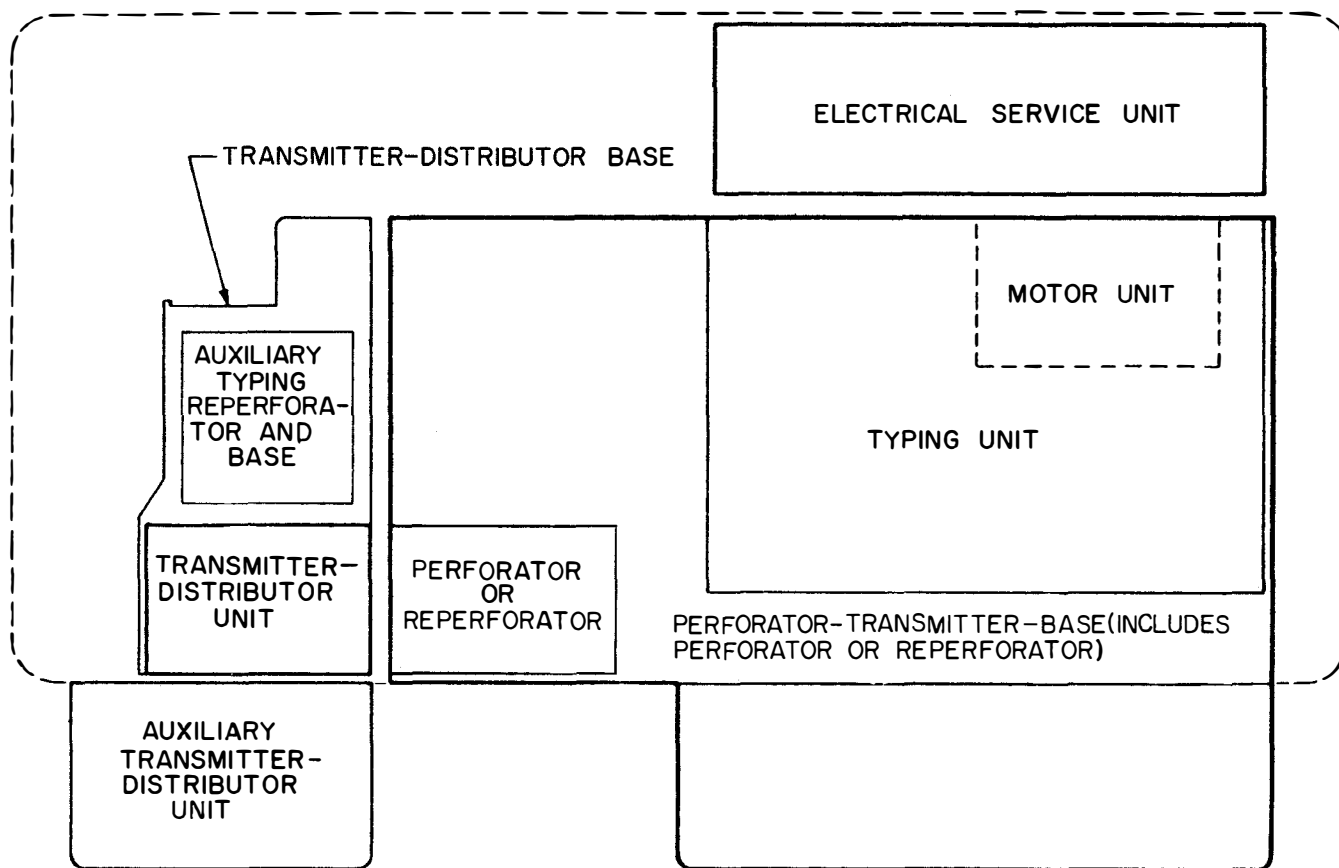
ELECTRICAL SERVICE UNIT

TRANSMITTER-DISTRIBUTOR BASE

MOTOR UNIT

AUXILIARY TYPING REPERFORATOR AND BASE

TYPING UNIT

TRANSMITTER-DISTRIBUTOR UNIT

PERFORATOR OR REPERFORATOR

PERFORATOR-TRANSMITTER-BASE(INCLUDES PERFORATOR OR REPERFORATOR)

AUXILIARY TRANSMITTER-DISTRIBUTOR UNIT